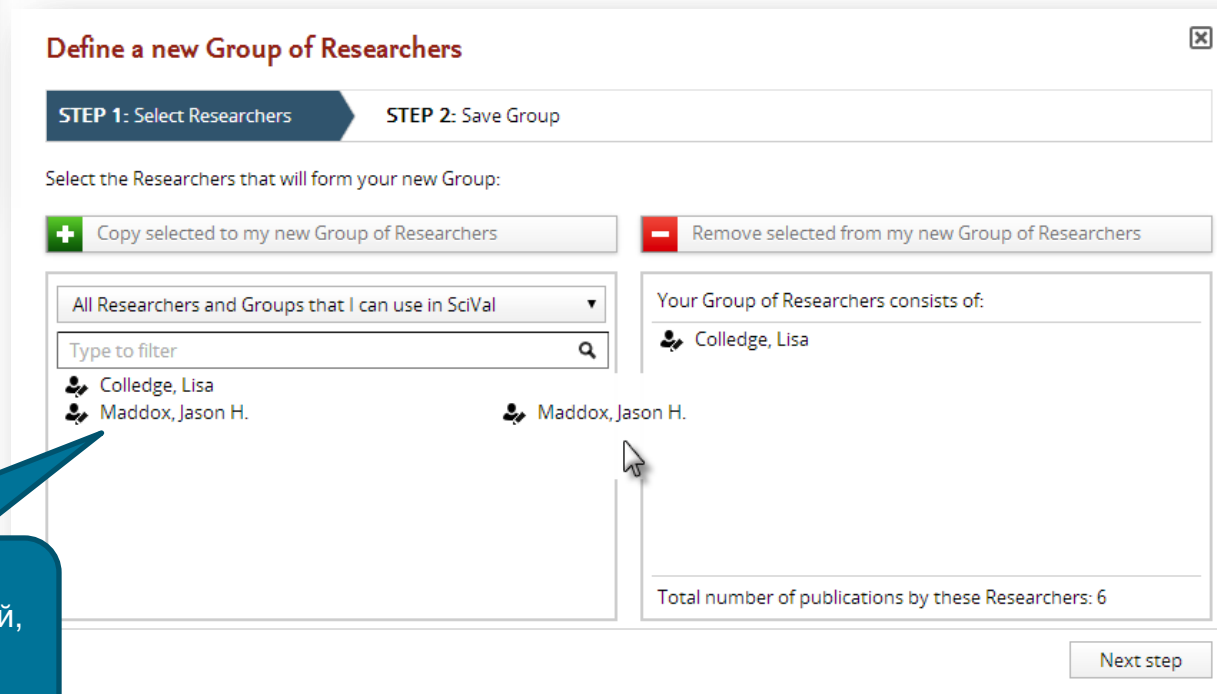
Define a new Group of Researchers

STEP 1: Select Researchers

STEP 2: Save Group

Select the Researchers that will form your new Group:

Copy selected to my new Group of Researchers

Remove selected from my new Group of Researchers

All Researchers and Groups that I can use in SciVal

Type to filter

Colledge, Lisa
Maddox, Jason H.

Maddox, Jason H.

Your Group of Researchers consists of:

Colledge, Lisa

Total number of publications by these Researchers: 6

й,

Next step